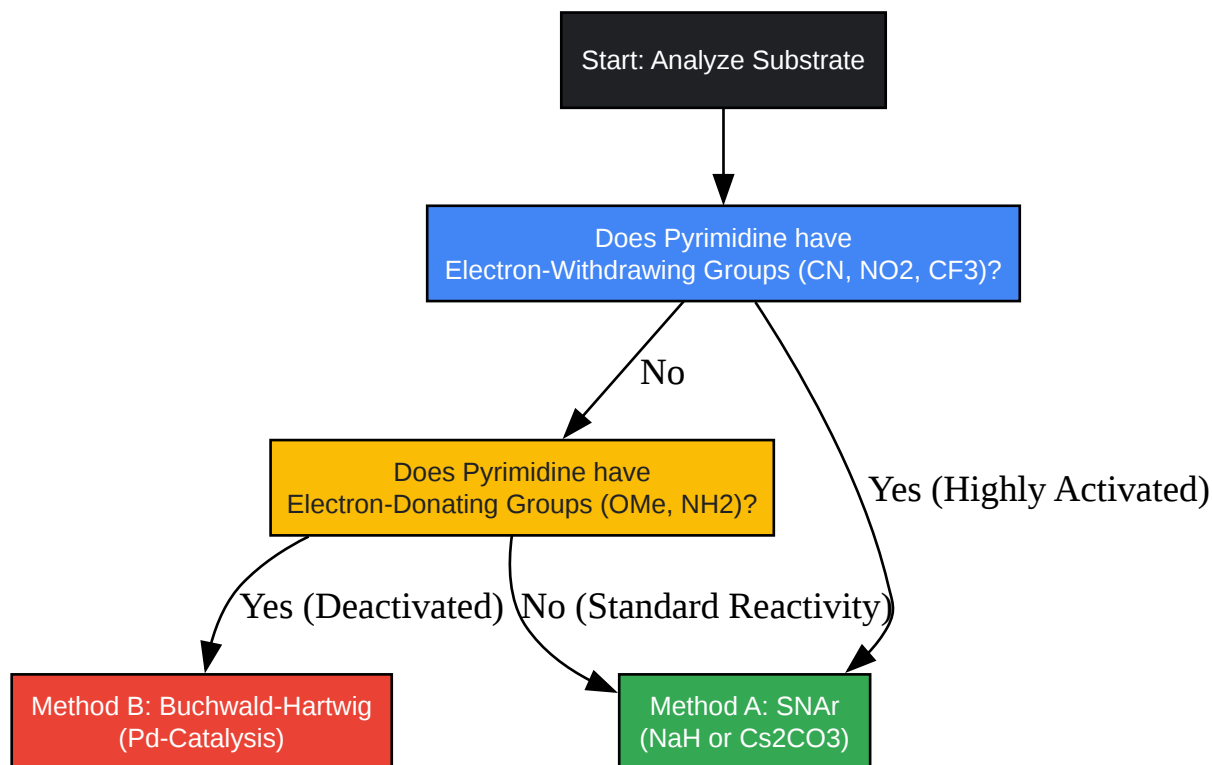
Start: Analyze Substrate

Does Pyrimidine have Electron-Withdrawing Groups (CN, NO2, CF3)?

No

Yes (Highly Activated)

Does Pyrimidine have Electron-Donating Groups (OMe, NH2)?

Yes (Deactivated)

No (Standard Reactivity)

Method B: Buchwald-Hartwig (Pd-Catalysis)

Method A: SNAr (NaH or Cs2CO3)